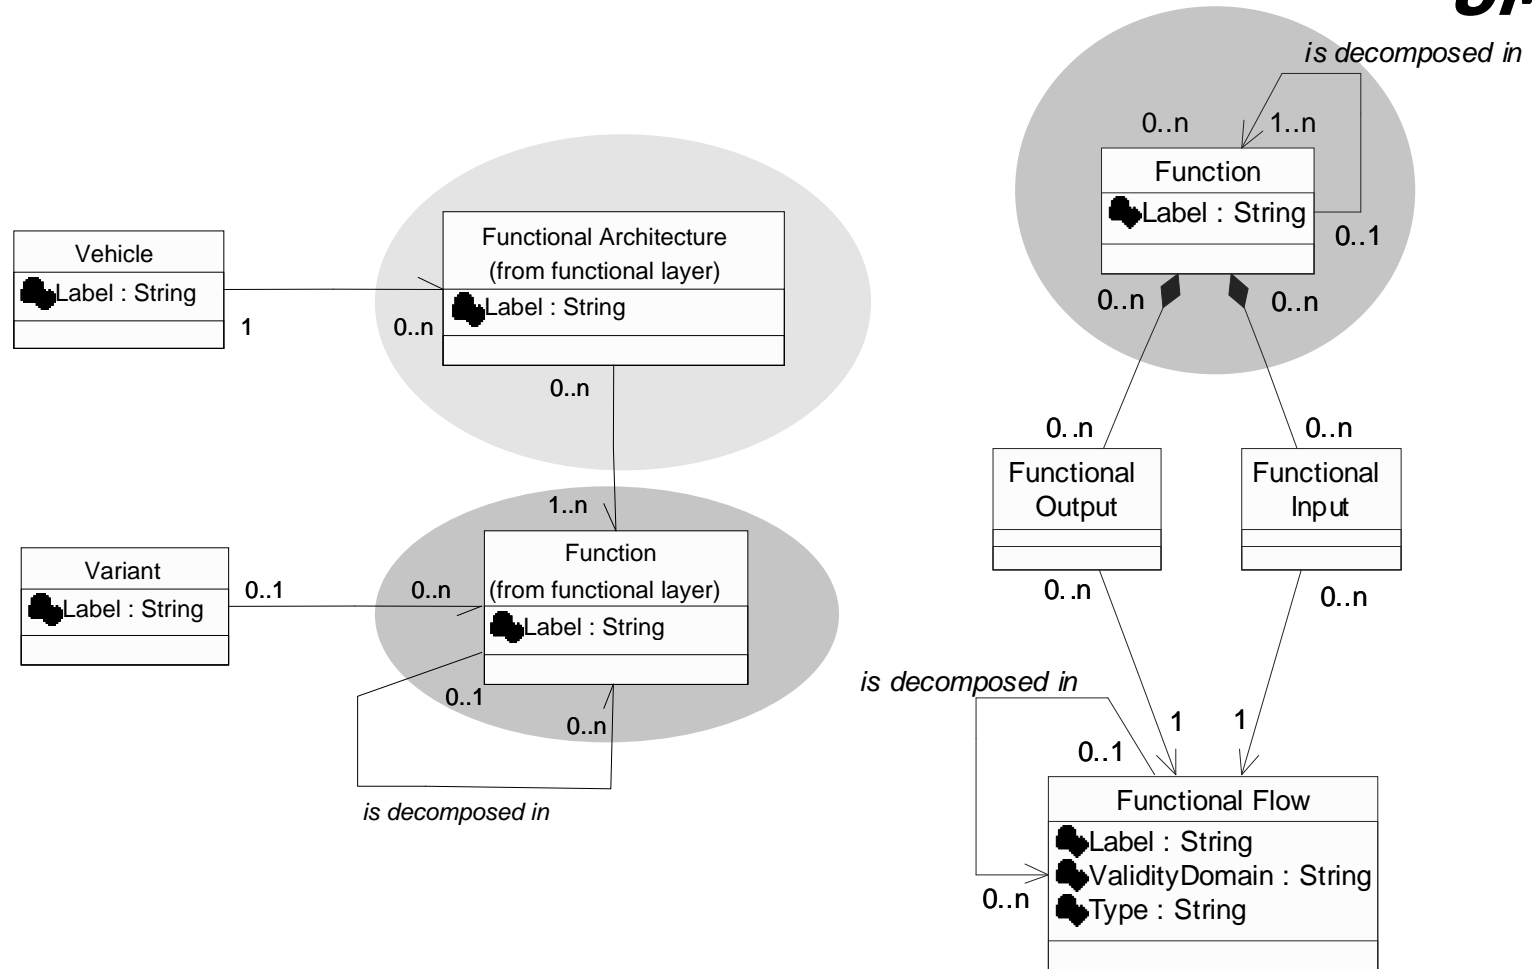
is decomposed in

0..n

1..n

Function

Label : String

0..1

0..n

0..n

Vehicle

Label : String

1

Functional Architecture (from functional layer)

Label : String

0..n

0..n

0..n

0..n

Functional Output

Functional Input

1..n

Variant

Label : String

0..1

0..n

Function (from functional layer)

Label : String

0..n

0..n

0..1

0..n

is decomposed in

1

1

0..1

is decomposed in

Functional Flow

Label : String

ValidityDomain : String

Type : String

0..n